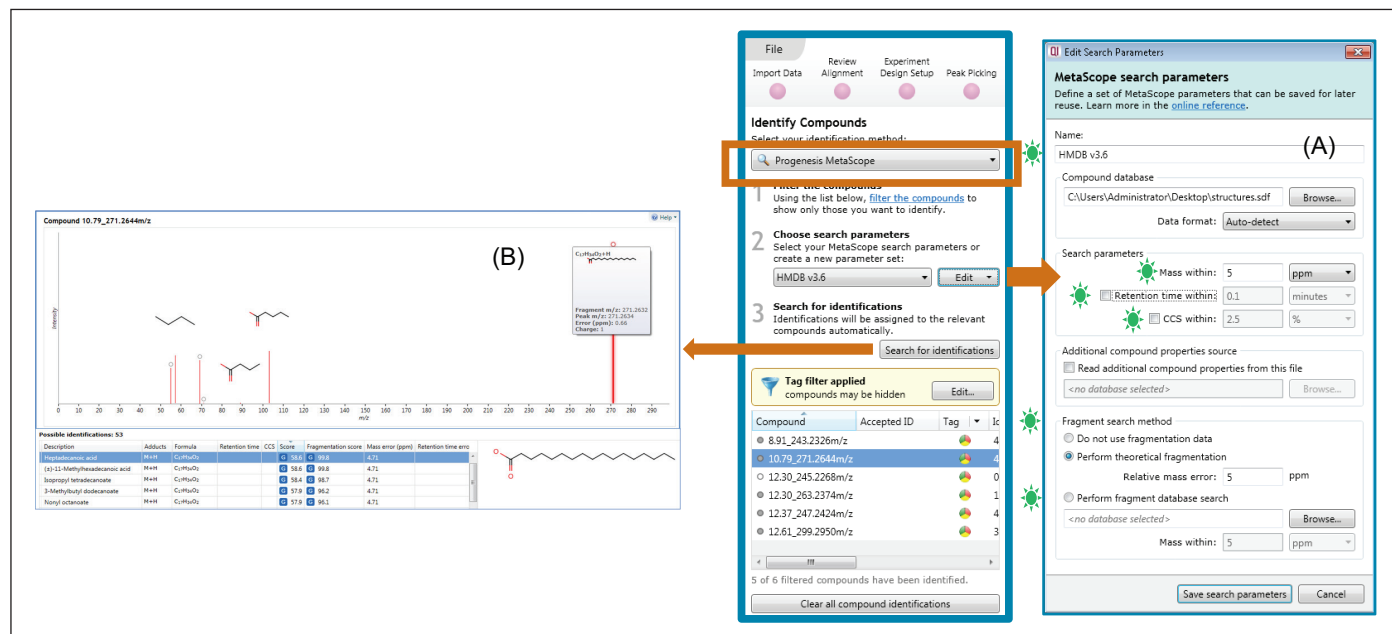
Compound 10.79_271.2644m/z

Help

(B)

$C_{17}H_{34}O_2+H$

Fragment m/z: 271.2632
Peak m/z: 271.2634
Error (ppm): 0.66
Charge: 1

Intensity

0 10 20 30 40 50 60 70 80 90 100 110 120 130 140 150 160 170 180 190 200 210 220 230 240 250 260 270 280 290

m/z

Possible identifications: 53

| Description | Adducts | Formula | Retention time | CCS | Score | Fragmentation score | Mass error (ppm) | Retention time error |
|---|---|---|---|---|---|---|---|---|
| Heptadecanoic acid | M+H | $C_{17}H_{34}O_2$ | | | 58.6 | 99.8 | 4.71 | |
| (±)-11-Methylhexadecanoic acid | M+H | $C_{17}H_{34}O_2$ | | | 58.6 | 99.8 | 4.71 | |
| Isopropyl tetradecanoate | M+H | $C_{17}H_{34}O_2$ | | | 58.4 | 98.7 | 4.71 | |
| 3-Methylbutyl dodecanoate | M+H | $C_{17}H_{34}O_2$ | | | 57.9 | 96.2 | 4.71 | |
| Nonyl octanoate | M+H | $C_{17}H_{34}O_2$ | | | 57.9 | 96.1 | 4.71 | |

File

Import Data
Review Alignment
Experiment Design Setup
Peak Picking

Identify Compounds
Select your identification method:
Progenesis MetaScope

1 Filter the compounds
Using the list below, filter the compounds to show only those you want to identify.

2 Choose search parameters
Select your MetaScope search parameters or create a new parameter set:
HMDB v3.6
Edit

3 Search for identifications
Identifications will be assigned to the relevant compounds automatically.
Search for identifications

Tag filter applied
compounds may be hidden
Edit...

| Compound | Accepted ID | Tag | Ic |
|---|---|---|---|
| 8.91_243.2326m/z | | | 4 |
| 10.79_271.2644m/z | | | 4 |
| 12.30_245.2268m/z | | | 0 |
| 12.30_263.2374m/z | | | 1 |
| 12.37_247.2424m/z | | | 4 |
| 12.61_299.2950m/z | | | 3 |

5 of 6 filtered compounds have been identified.
Clear all compound identifications

QI Edit Search Parameters

MetaScope search parameters
Define a set of MetaScope search parameters that can be saved for later reuse. Learn more in the online reference.

(A)

Name:
HMDB v3.6

Compound database
C:\Users\Administrator\Desktop\structures.sdf
Browse...
Data format: Auto-detect

Search parameters
Mass within: 5 ppm
Retention time within: 0.1 minutes
CCS within: 2.5 %

Additional compound properties source
Read additional compound properties from this file
<no database selected>
Browse...

Fragment search method
Do not use fragmentation data
Perform theoretical fragmentation
Relative mass error: 5 ppm
Perform fragment database search
<no database selected>
Browse...
Mass within: 5 ppm

Save search parameters
Cancel